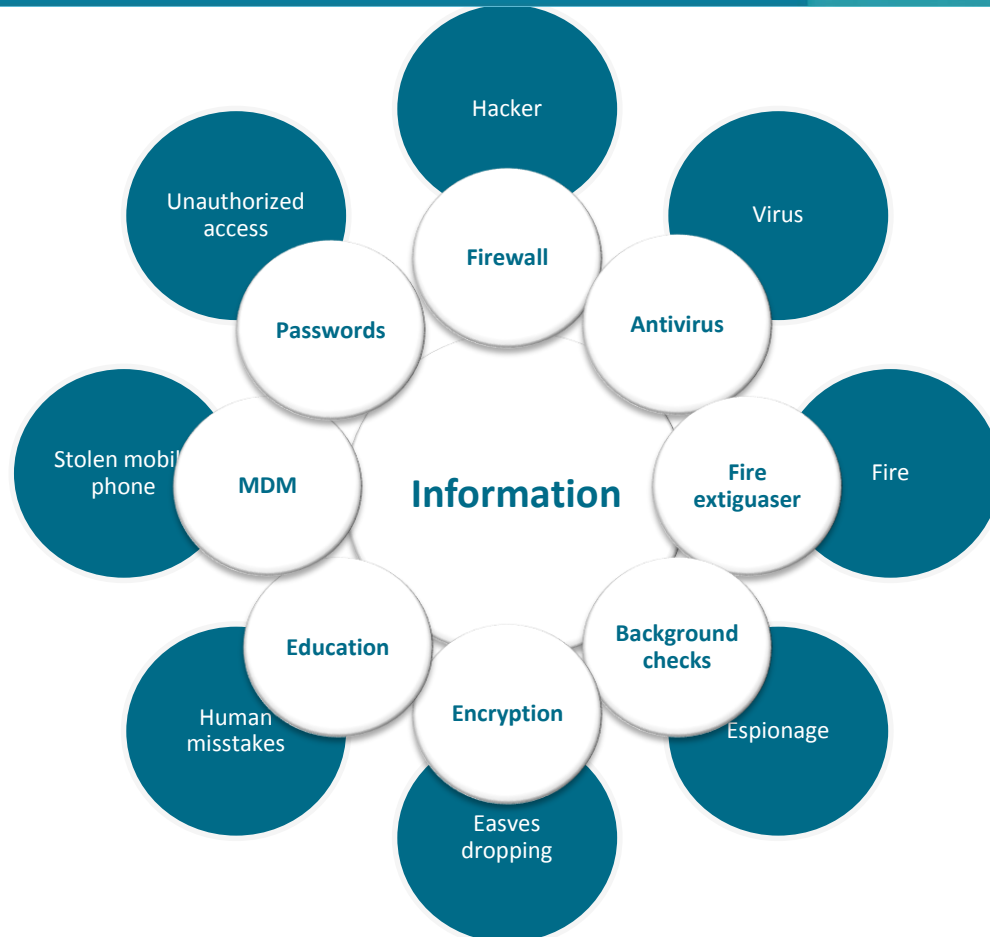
Hacker

Virus

Fire

Espionage

Easves dropping

Human misstakes

Stolen mobil phone

Unauthorized access

Firewall

Antivirus

Fire extiguaser

Background checks

Encryption

Education

MDM

Passwords

Information